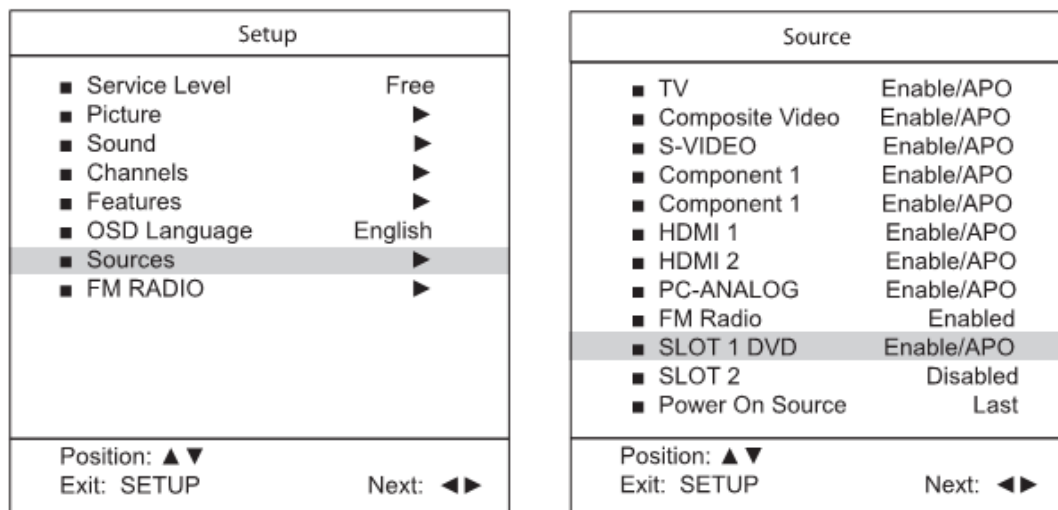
Setup

■ Service Level Free
■ Picture ►
■ Sound ►
■ Channels ►
■ Features ►
■ OSD Language English
■ Sources ►
■ FM RADIO ►

Position: ▲▼
Exit: SETUP Next: ◄►

Source

■ TV Enable/APO
■ Composite Video Enable/APO
■ S-VIDEO Enable/APO
■ Component 1 Enable/APO
■ Component 1 Enable/APO
■ HDMI 1 Enable/APO
■ HDMI 2 Enable/APO
■ PC-ANALOG Enable/APO
■ FM Radio Enabled
■ SLOT 1 DVD Enable/APO
■ SLOT 2 Disabled
■ Power On Source Last

Position: ▲▼
Exit: SETUP Next: ◄►